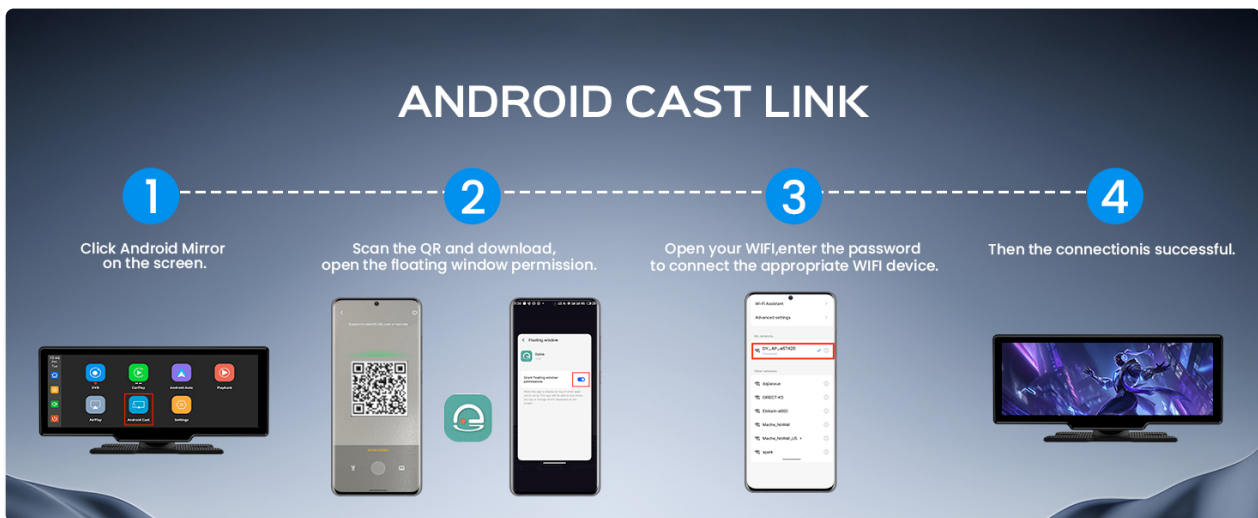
ANDROID CAST LINK

1

Click Android Mirror on the screen.

2

Scan the QR and download, open the floating window permission.

3

Open your WIFI,enter the password to connect the appropriate WIFI device.

4

Then the connectionis successful.

DVR

CarPlay

Android Auto

Playback

AirPlay

Android Cast

Settings

Floating window

Grant floating window permission

WiFi Assistant

Advanced settings

DY_AP_a67420

daljiaoxue

DIRECT-K5

Elitekm-a660

Mache_NoWall

Mache_NoWall_US

spark